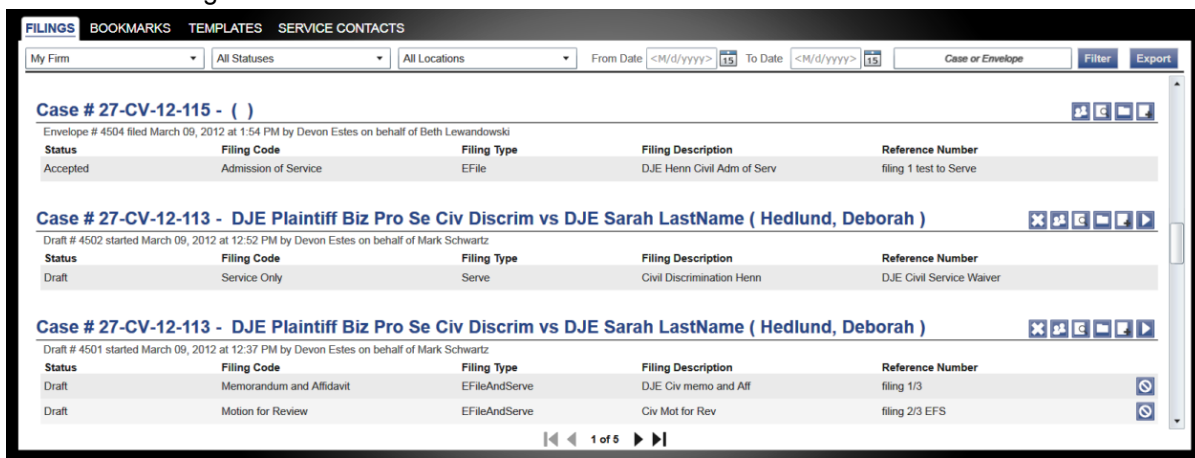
FILINGS BOOKMARKS TEMPLATES SERVICE CONTACTS

My Firm | All Statuses | All Locations | From Date <M/d/yyyy> 15 To Date <M/d/yyyy> 15 | Case or Envelope | Filter | Export

Case # 27-CV-12-115 - ( )

Envelope # 4504 filed March 09, 2012 at 1:54 PM by Devon Estes on behalf of Beth Lewandowski

| Status | Filing Code | Filing Type | Filing Description | Reference Number |
|---|---|---|---|---|
| Accepted | Admission of Service | EFile | DJE Henn Civil Adm of Serv | filing 1 test to Serve |

Case # 27-CV-12-113 - DJE Plaintiff Biz Pro Se Civ Discrim vs DJE Sarah LastName ( Hedlund, Deborah )

Draft # 4502 started March 09, 2012 at 12:52 PM by Devon Estes on behalf of Mark Schwartz

| Status | Filing Code | Filing Type | Filing Description | Reference Number |
|---|---|---|---|---|
| Draft | Service Only | Serve | Civil Discrimination Henn | DJE Civil Service Waiver |

Case # 27-CV-12-113 - DJE Plaintiff Biz Pro Se Civ Discrim vs DJE Sarah LastName ( Hedlund, Deborah )

Draft # 4501 started March 09, 2012 at 12:37 PM by Devon Estes on behalf of Mark Schwartz

| Status | Filing Code | Filing Type | Filing Description | Reference Number |
|---|---|---|---|---|
| Draft | Memorandum and Affidavit | EFileAndServe | DJE Civ memo and Aff | filing 1/3 |
| Draft | Motion for Review | EFileAndServe | Civ Mot for Rev | filing 2/3 EFS |

1 of 5